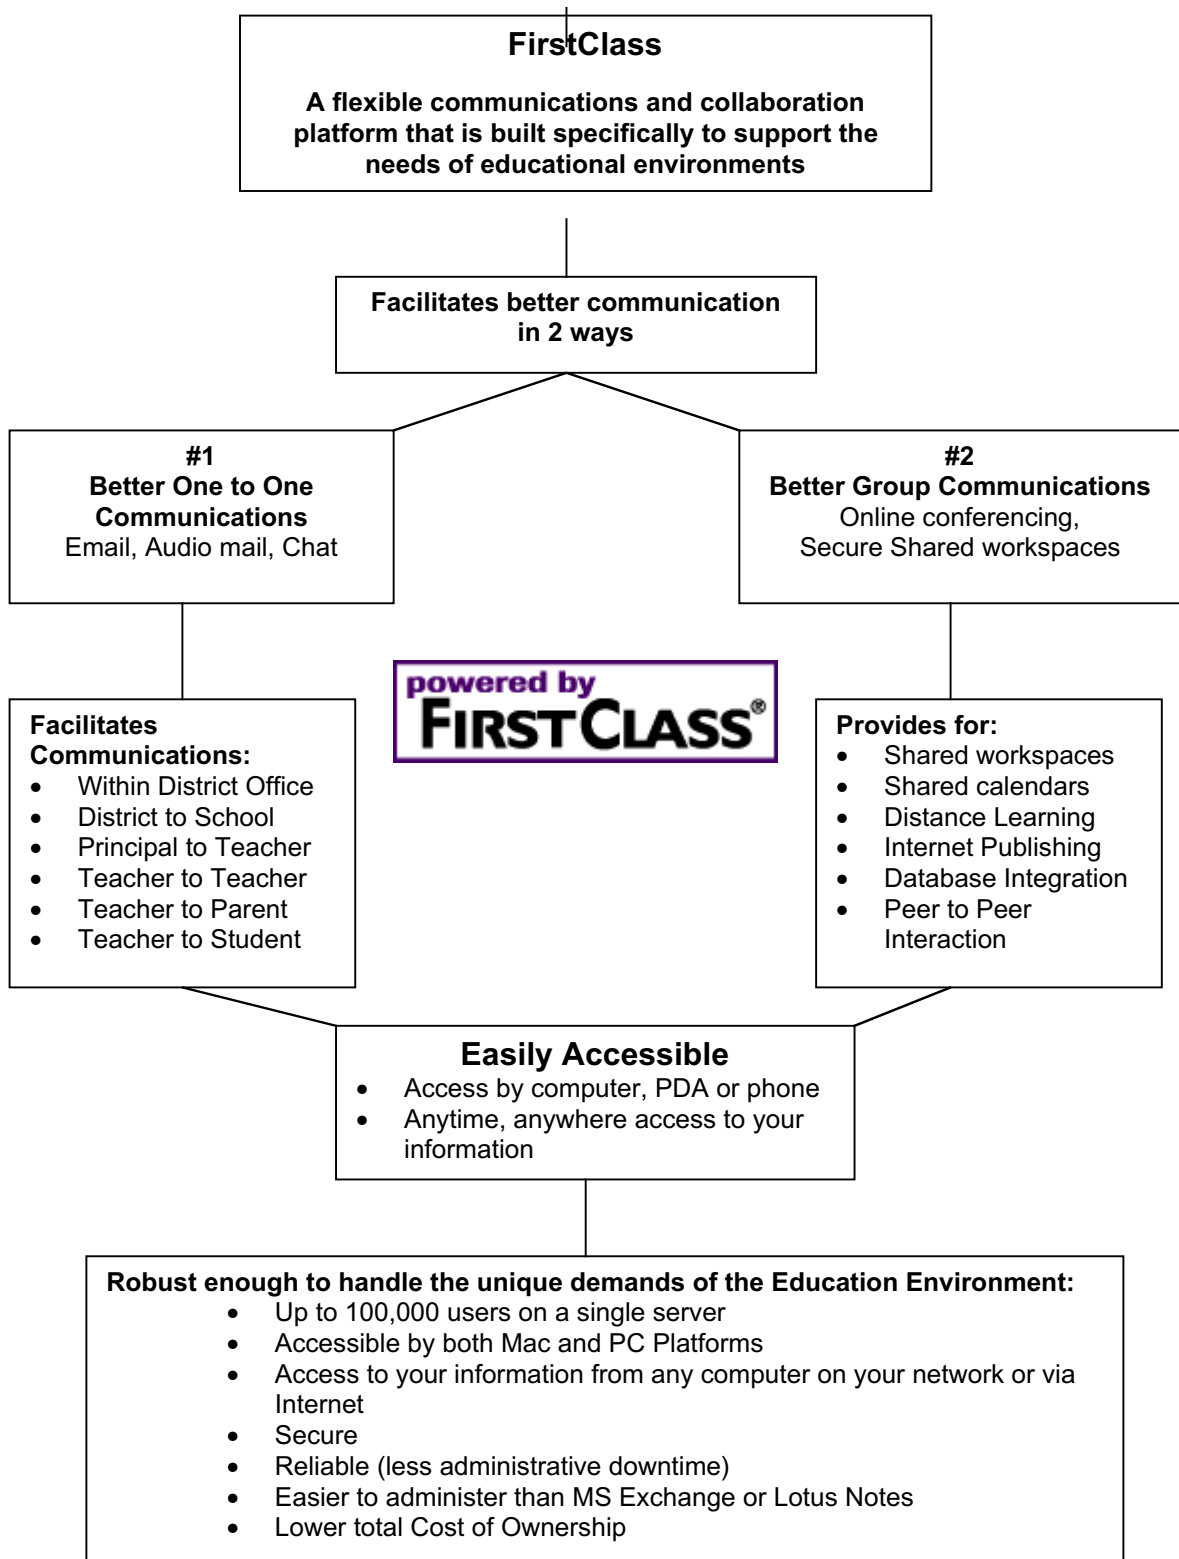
FirstClass

A flexible communications and collaboration platform that is built specifically to support the needs of educational environments

Facilitates better communication in 2 ways

#1
Better One to One Communications
Email, Audio mail, Chat

#2
Better Group Communications
Online conferencing, Secure Shared workspaces

Facilitates Communications:
- Within District Office
- District to School
- Principal to Teacher
- Teacher to Teacher
- Teacher to Parent
- Teacher to Student

powered by FIRSTCLASS®

Provides for:
- Shared workspaces
- Shared calendars
- Distance Learning
- Internet Publishing
- Database Integration
- Peer to Peer Interaction

Easily Accessible
- Access by computer, PDA or phone
- Anytime, anywhere access to your information

Robust enough to handle the unique demands of the Education Environment:
- Up to 100,000 users on a single server
- Accessible by both Mac and PC Platforms
- Access to your information from any computer on your network or via Internet
- Secure
- Reliable (less administrative downtime)
- Easier to administer than MS Exchange or Lotus Notes
- Lower total Cost of Ownership